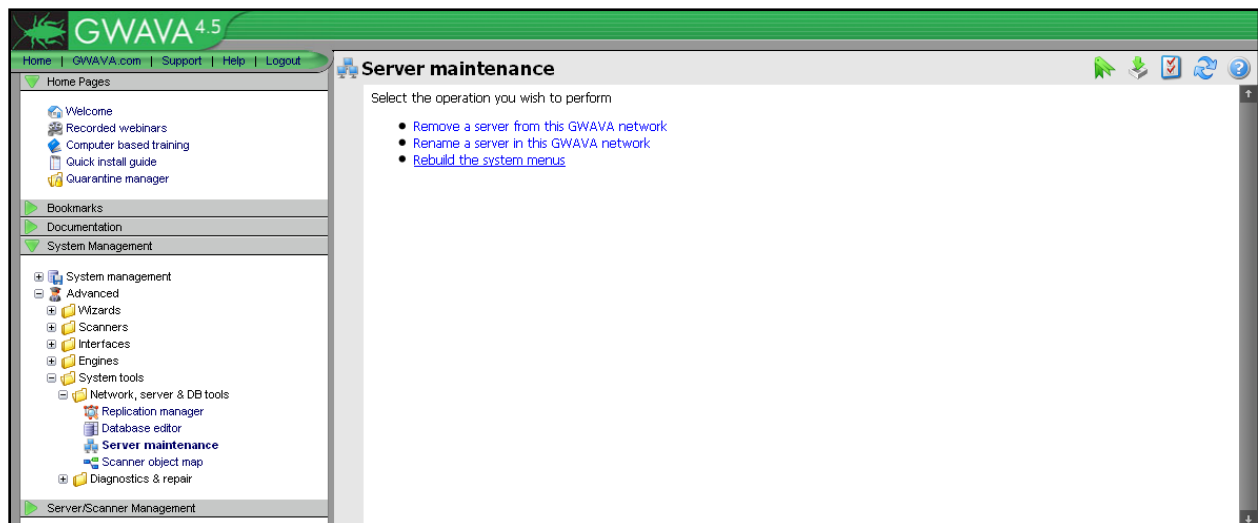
GWAVA 4.5

Home | GWAVA.com | Support | Help | Logout

Home Pages

Welcome
Recorded webinars
Computer based training
Quick install guide
Quarantine manager

Bookmarks

Documentation

System Management

System management
Advanced
Wizards
Scanners
Interfaces
Engines
System tools
Network, server & DB tools
Replication manager
Database editor
Server maintenance
Scanner object map
Diagnostics & repair

Server/Scanner Management

Server maintenance

Select the operation you wish to perform

- Remove a server from this GWAVA network
- Rename a server in this GWAVA network
- Rebuild the system menus